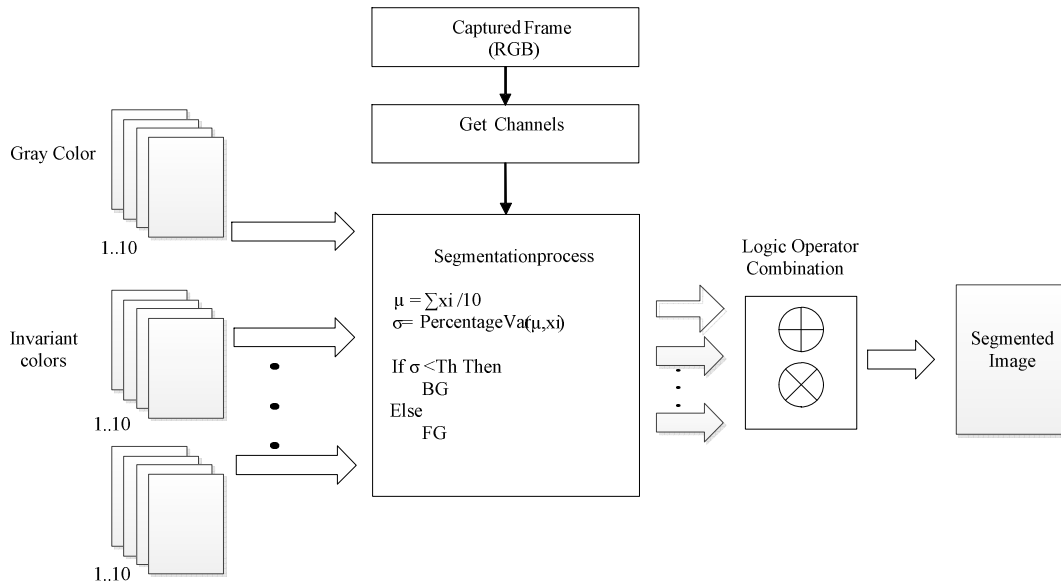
Captured Frame (RGB)

Get Channels

Gray Color

1..10

Invariant colors

1..10

1..10

Segmentationprocess

$\mu = \sum xi / 10$
$\sigma$= PercentageVar($\mu$,xi)

If $\sigma$ <Th Then
BG
Else
FG

Logic Operator Combination

$\oplus$

$\otimes$

Segmented Image